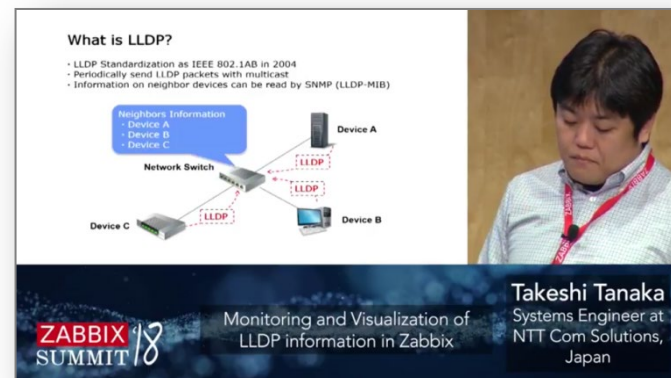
What is LLDP?

- LLDP Standardization as IEEE 802.1AB in 2004
- Periodically send LLDP packets with multicast
- Information on neighbor devices can be read by SNMP (LLDP-MIB)

Neighbors Information
- Device A
- Device B
- Device C

Device A

Network Switch

LLDP

LLDP

Device B

LLDP

Device C

ZABBIX SUMMIT '18

Monitoring and Visualization of LLDP information in Zabbix

Takeshi Tanaka
Systems Engineer at NTT Com Solutions, Japan